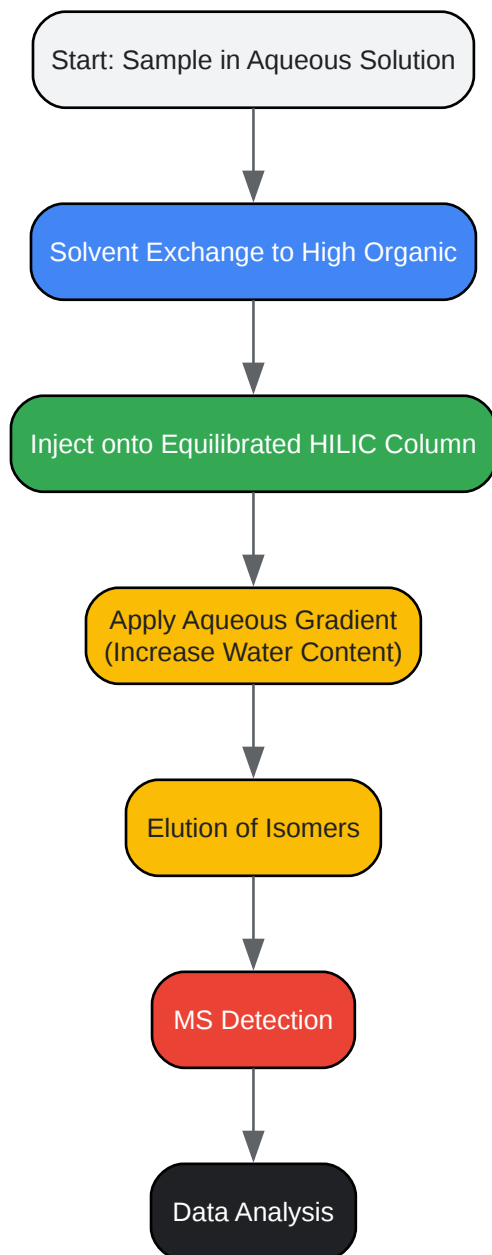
Start: Sample in Aqueous Solution

Solvent Exchange to High Organic

Inject onto Equilibrated HILIC Column

Apply Aqueous Gradient
(Increase Water Content)

Elution of Isomers

MS Detection

Data Analysis